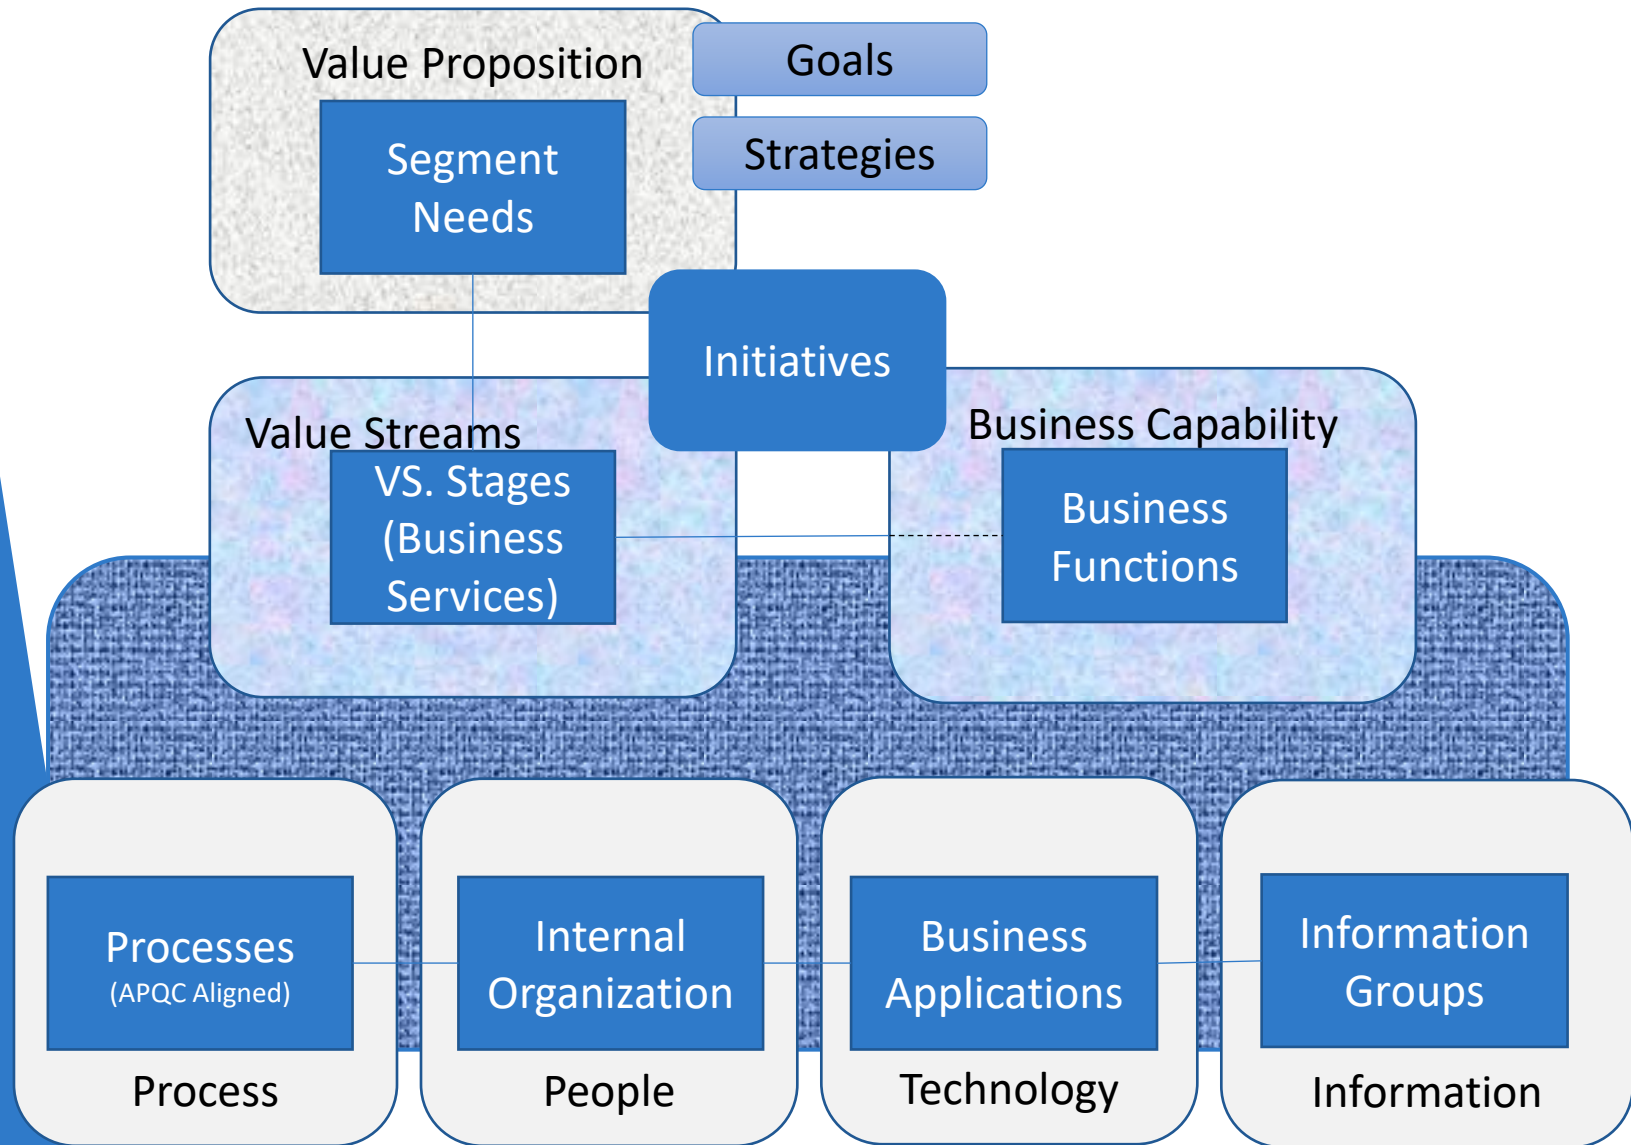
Value Proposition

Segment Needs

Goals

Strategies

Initiatives

Value Streams

VS. Stages (Business Services)

Business Capability

Business Functions

Processes (APQC Aligned)

Process

Internal Organization

People

Business Applications

Technology

Information Groups

Information